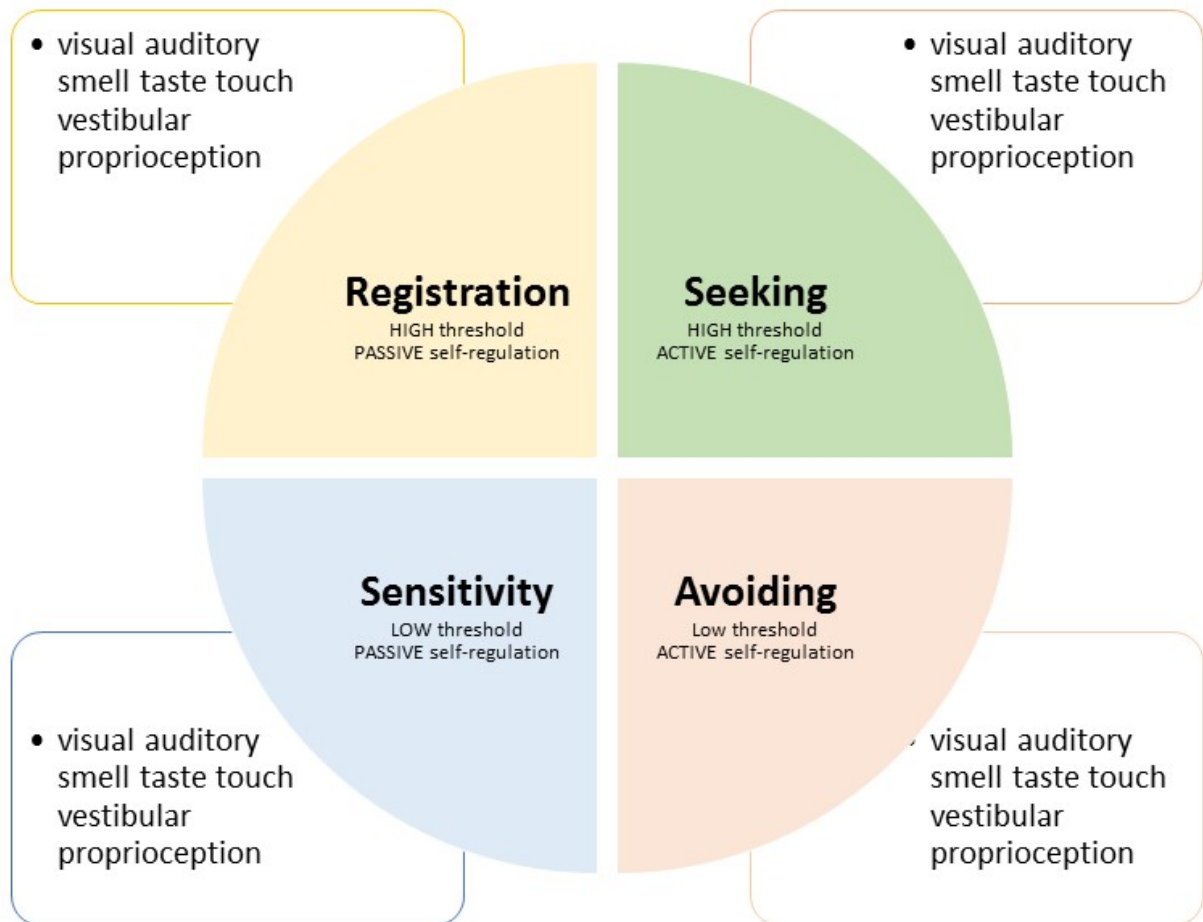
• visual auditory smell taste touch vestibular proprioception

• visual auditory smell taste touch vestibular proprioception

Registration
HIGH threshold
PASSIVE self-regulation

Seeking
HIGH threshold
ACTIVE self-regulation

Sensitivity
LOW threshold
PASSIVE self-regulation

Avoiding
Low threshold
ACTIVE self-regulation

• visual auditory smell taste touch vestibular proprioception

• visual auditory smell taste touch vestibular proprioception